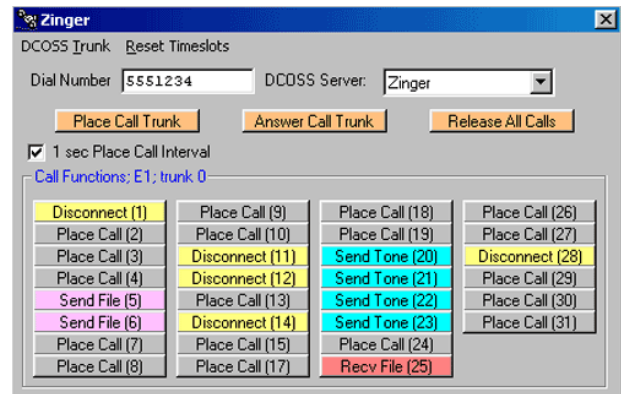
Zinger

DCOSS Trunk Reset Timeslots

Dial Number 5551234 DCOSS Server: Zinger

Place Call Trunk Answer Call Trunk Release All Calls

1 sec Place Call Interval

Call Functions; E1; trunk 0

Disconnect (1)
Place Call (2)
Place Call (3)
Place Call (4)
Send File (5)
Send File (6)
Place Call (7)
Place Call (8)

Place Call (9)
Place Call (10)
Disconnect (11)
Disconnect (12)
Place Call (13)
Disconnect (14)
Place Call (15)
Place Call (17)

Place Call (18)
Place Call (19)
Send Tone (20)
Send Tone (21)
Send Tone (22)
Send Tone (23)
Place Call (24)
Recv File (25)

Place Call (26)
Place Call (27)
Disconnect (28)
Place Call (29)
Place Call (30)
Place Call (31)